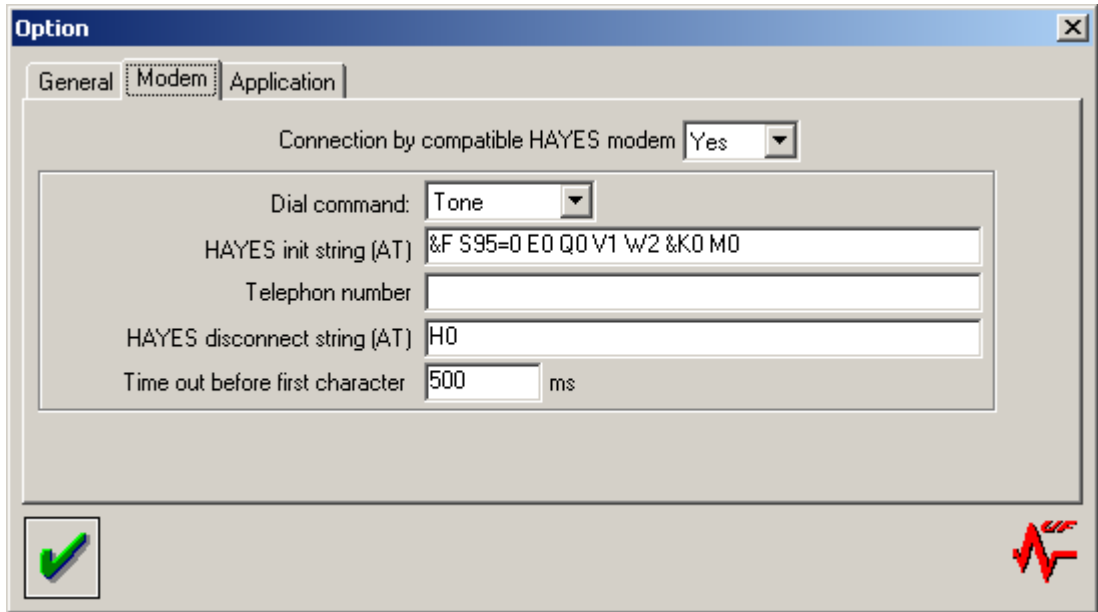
Option

General Modem Application

Connection by compatible HAYES modem Yes

Dial command: Tone

HAYES init string (AT) &F S95=0 E0 Q0 V1 W2 &K0 M0

Telephon number

HAYES disconnect string (AT) H0

Time out before first character 500 ms